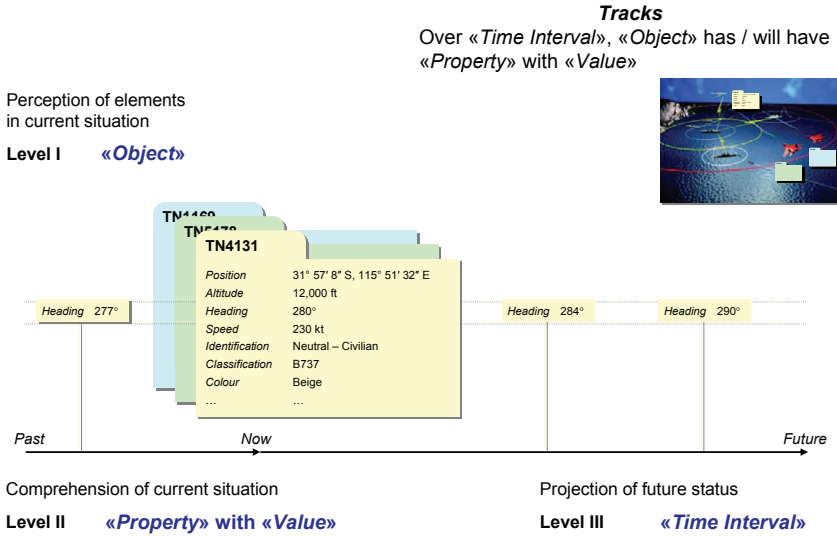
**Tracks**
Over «*Time Interval*», «*Object*» has / will have «*Property*» with «*Value*»

Perception of elements in current situation

**Level I** **«*Object*»**

TN1169
TN5178
**TN4131**

| | |
|---|---|
| *Position* | 31° 57′ 8″ S, 115° 51′ 32″ E |
| *Altitude* | 12,000 ft |
| *Heading* | 280° |
| *Speed* | 230 kt |
| *Identification* | Neutral – Civilian |
| *Classification* | B737 |
| *Colour* | Beige |
| … | … |

*Heading* 277°

*Heading* 284°

*Heading* 290°

*Past* *Now* *Future*

Comprehension of current situation

**Level II** **«*Property*» with «*Value*»**

Projection of future status

**Level III** **«*Time Interval*»**